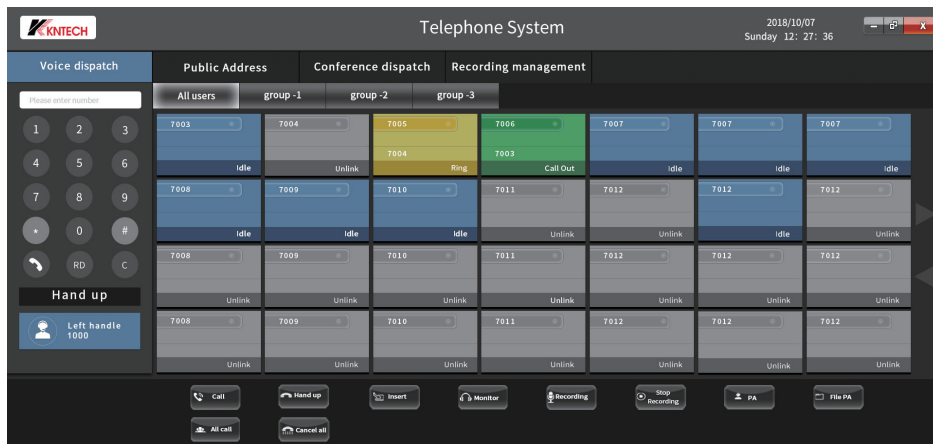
KNTECH

Telephone System

2018/10/07
Sunday 12: 27: 36

Voice dispatch

Public Address | Conference dispatch | Recording management

Please enter number

All users | group -1 | group -2 | group -3

1 2 3
4 5 6
7 8 9
* 0 #
RD C

Hand up

Left handle
1000

| | | | | | | |
|---|---|---|---|---|---|---|
| 7003 Idle | 7004 Unlink | 7005 7004 Ring | 7006 7003 Call Out | 7007 Idle | 7007 Idle | 7007 Idle |
| 7008 Idle | 7009 Idle | 7010 Idle | 7011 Unlink | 7012 Unlink | 7012 Idle | 7012 Unlink |
| 7008 Unlink | 7009 Unlink | 7010 Unlink | 7011 Unlink | 7012 Unlink | 7012 Unlink | 7012 Unlink |
| 7008 Unlink | 7009 Unlink | 7010 Unlink | 7011 Unlink | 7012 Unlink | 7012 Unlink | 7012 Unlink |

Call | Hand up | Insert | Monitor | Recording | Stop Recording | PA | File PA

All call | Cancel all